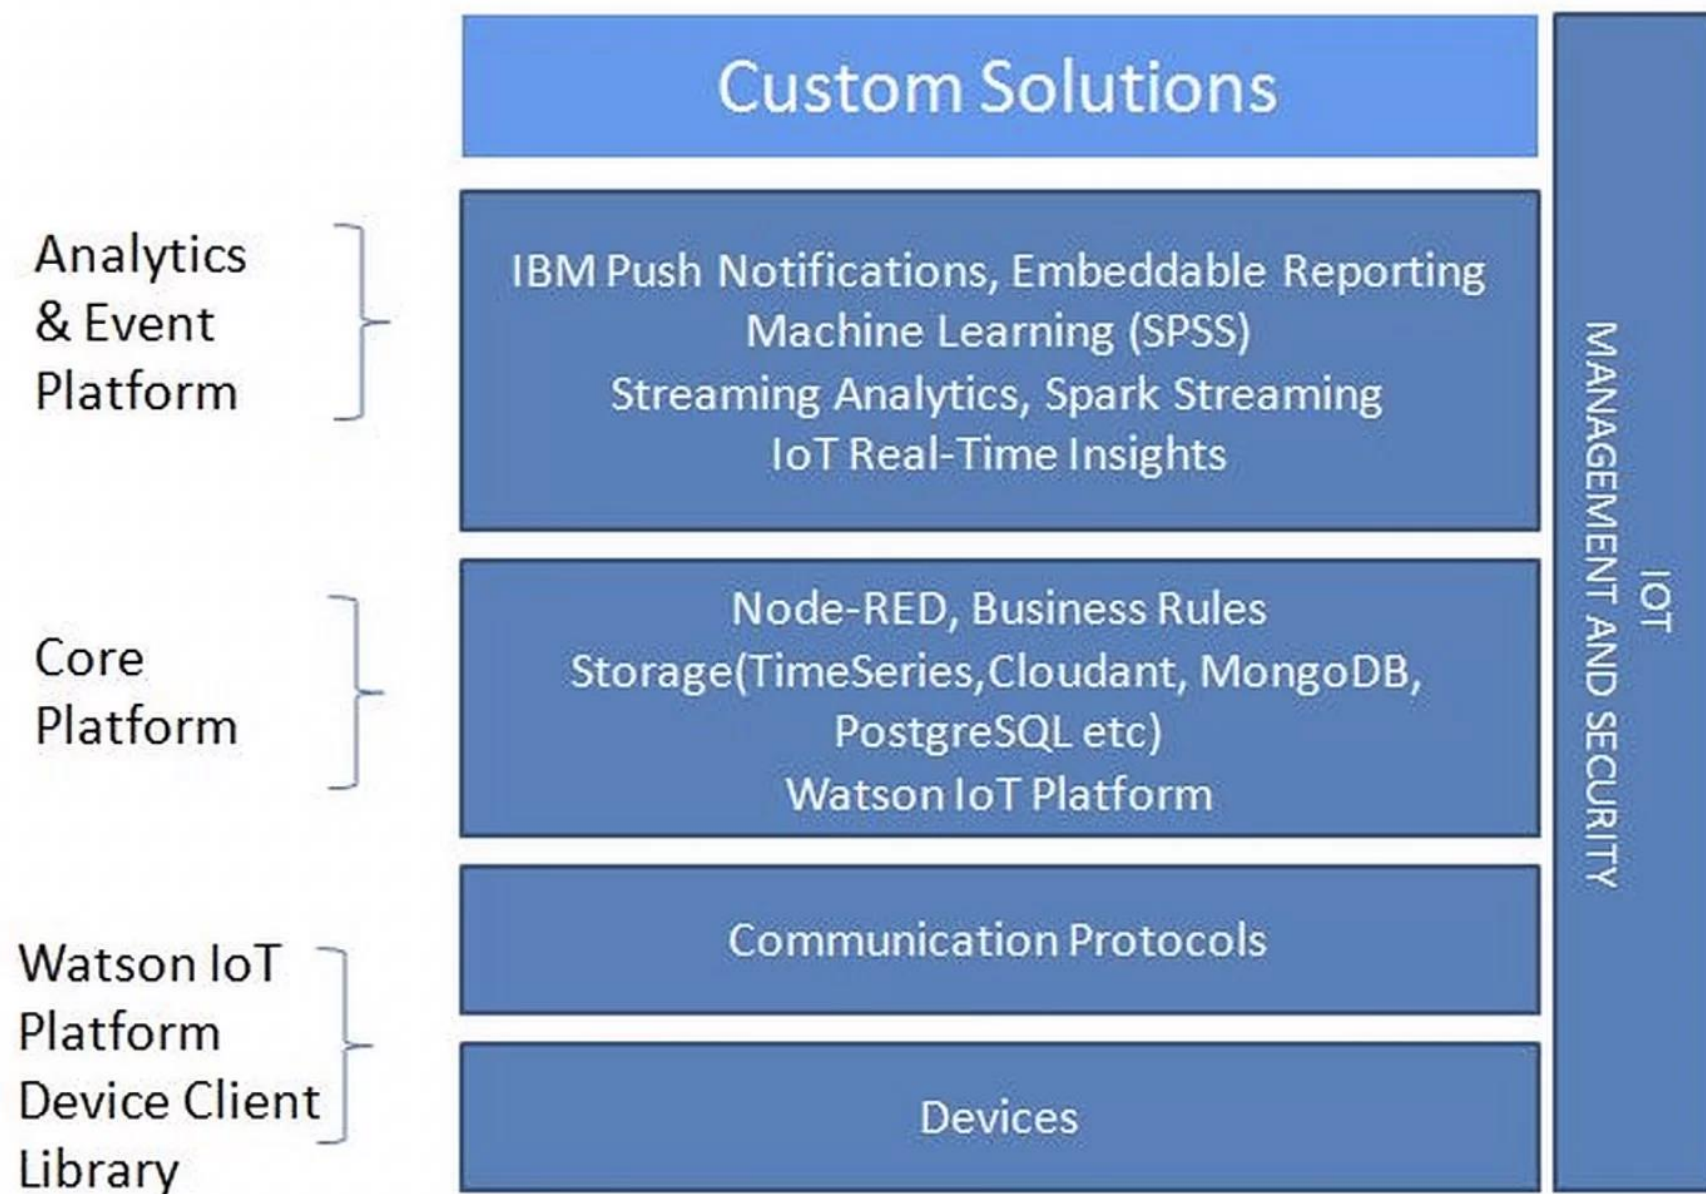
Custom Solutions

Analytics & Event Platform

IBM Push Notifications, Embeddable Reporting
Machine Learning (SPSS)
Streaming Analytics, Spark Streaming
IoT Real-Time Insights

Core Platform

Node-RED, Business Rules
Storage(TimeSeries,Cloudant, MongoDB, PostgreSQL etc)
Watson IoT Platform

Watson IoT Platform Device Client Library

Communication Protocols

Devices

IOT MANAGEMENT AND SECURITY